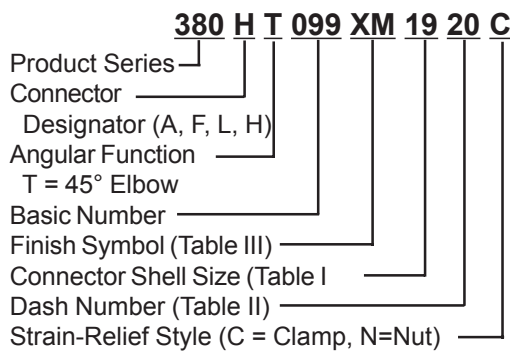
380 H T 099 XM 19 20 C

Product Series
Connector
Designator (A, F, L, H)
Angular Function
T = 45° Elbow
Basic Number
Finish Symbol (Table III)
Connector Shell Size (Table I
Dash Number (Table II)
Strain-Relief Style (C = Clamp, N=Nut)